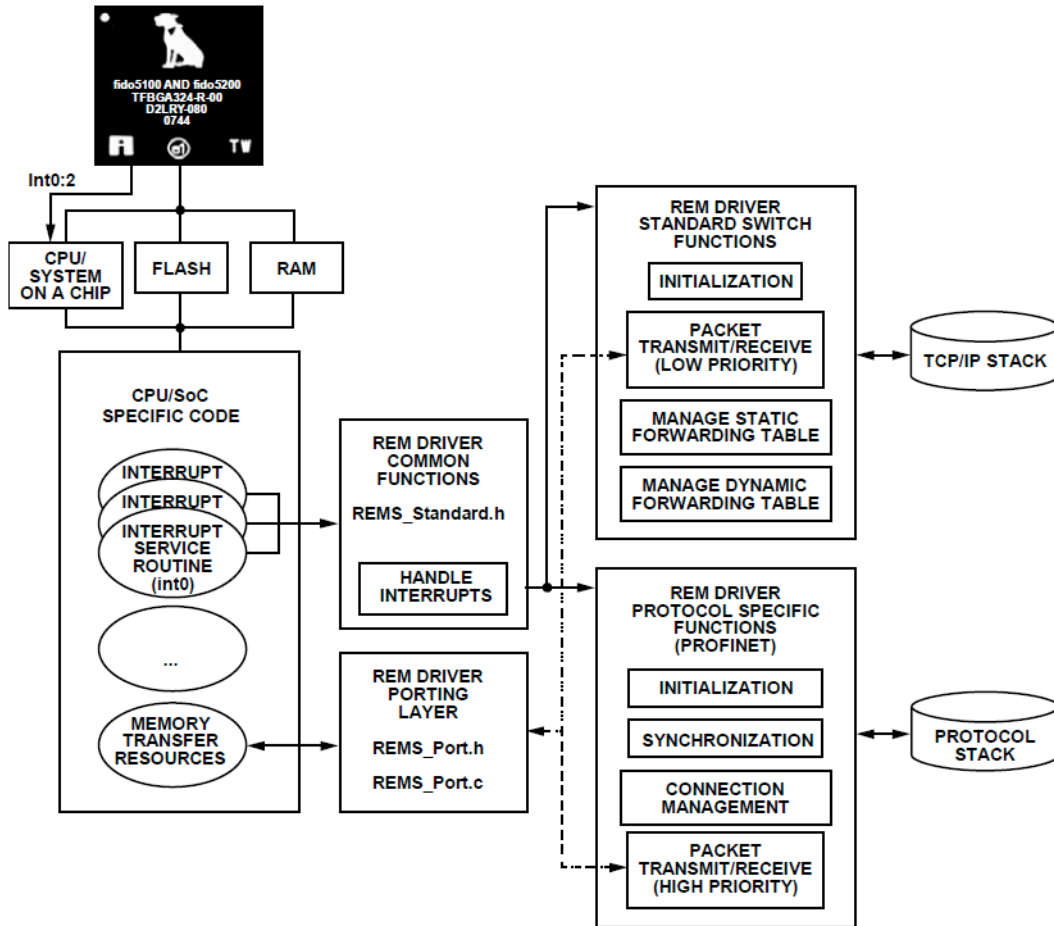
fido5100 AND fido5200
TFBGA324-R-00
D2LRY-080
0744

Int0:2

CPU/
SYSTEM
ON A CHIP

FLASH

RAM

CPU/SoC
SPECIFIC CODE

INTERRUPT

INTERRUPT

INTERRUPT
SERVICE
ROUTINE
(int0)

...

MEMORY
TRANSFER
RESOURCES

REM DRIVER
COMMON
FUNCTIONS

REMS_Standard.h

HANDLE
INTERRUPTS

REM DRIVER
PORTING
LAYER

REMS_Port.h

REMS_Port.c

REM DRIVER
STANDARD SWITCH
FUNCTIONS

INITIALIZATION

PACKET
TRANSMIT/RECEIVE
(LOW PRIORITY)

MANAGE STATIC
FORWARDING TABLE

MANAGE DYNAMIC
FORWARDING TABLE

TCP/IP STACK

REM DRIVER
PROTOCOL SPECIFIC
FUNCTIONS
(PROFINET)

INITIALIZATION

SYNCHRONIZATION

CONNECTION
MANAGEMENT

PACKET
TRANSMIT/RECEIVE
(HIGH PRIORITY)

PROTOCOL
STACK